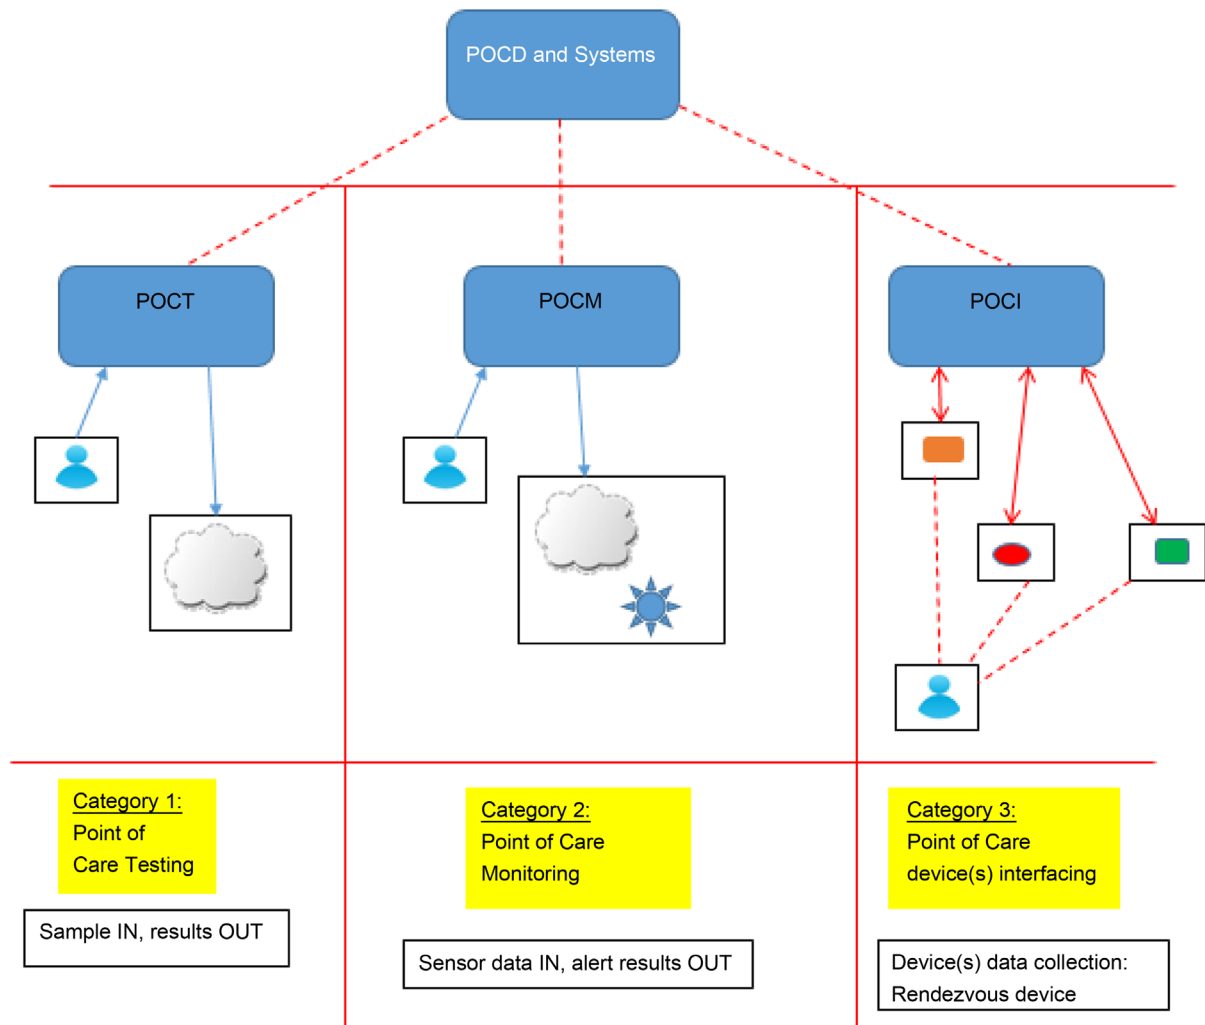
POCD and Systems

POCT

POCM

POCI

Category 1:
Point of
Care Testing

Sample IN, results OUT

Category 2:
Point of Care
Monitoring

Sensor data IN, alert results OUT

Category 3:
Point of Care
device(s) interfacing

Device(s) data collection:
Rendezvous device